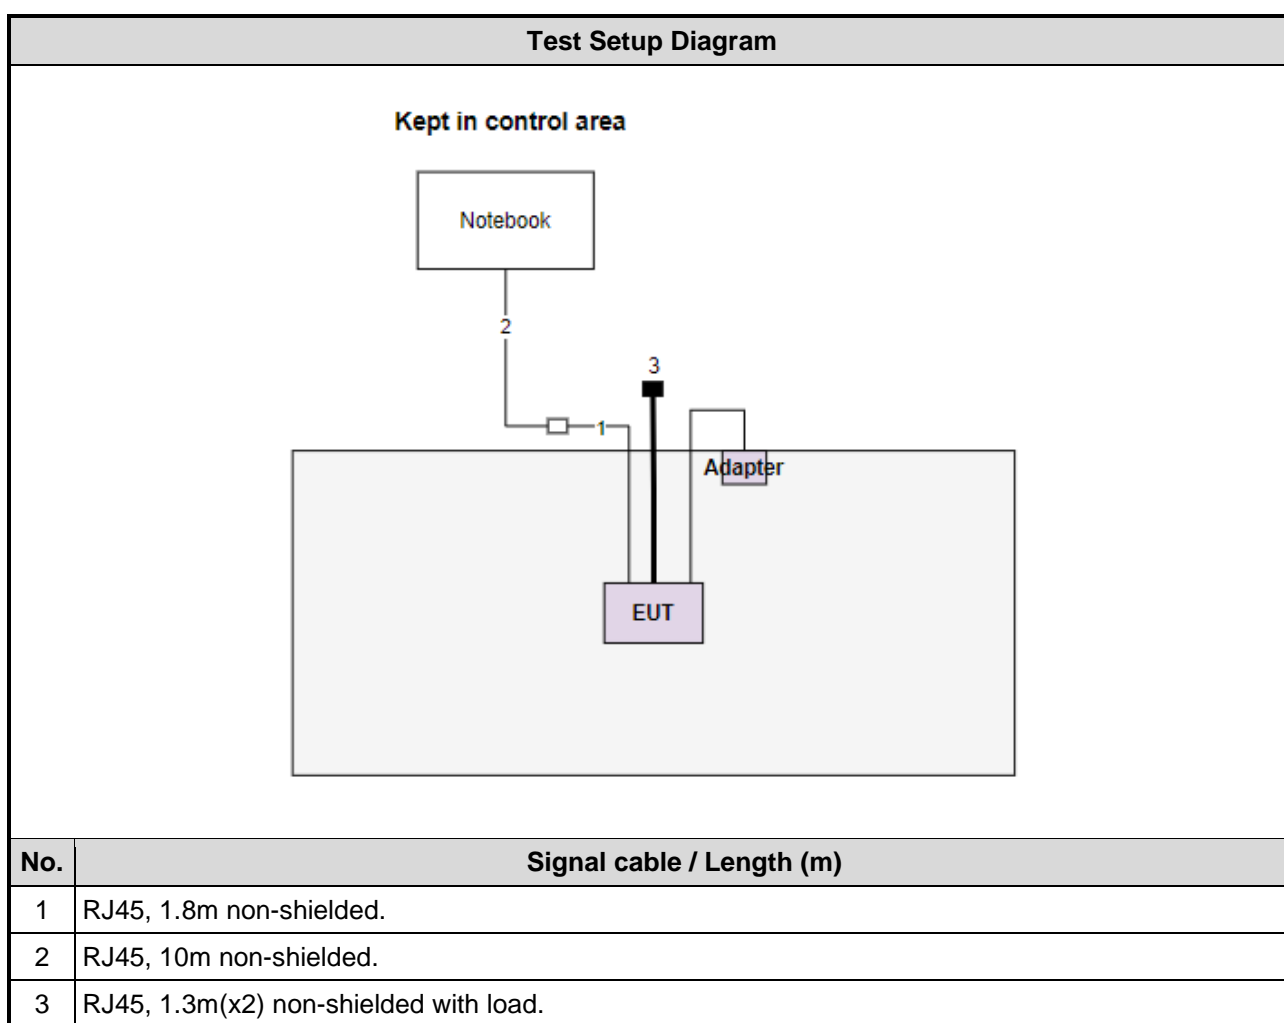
Test Setup Diagram

Kept in control area

Notebook

2

3

1

Adapter

EUT

| No. | Signal cable / Length (m) |
|---|---|
| 1 | RJ45, 1.8m non-shielded. |
| 2 | RJ45, 10m non-shielded. |
| 3 | RJ45, 1.3m(x2) non-shielded with load. |